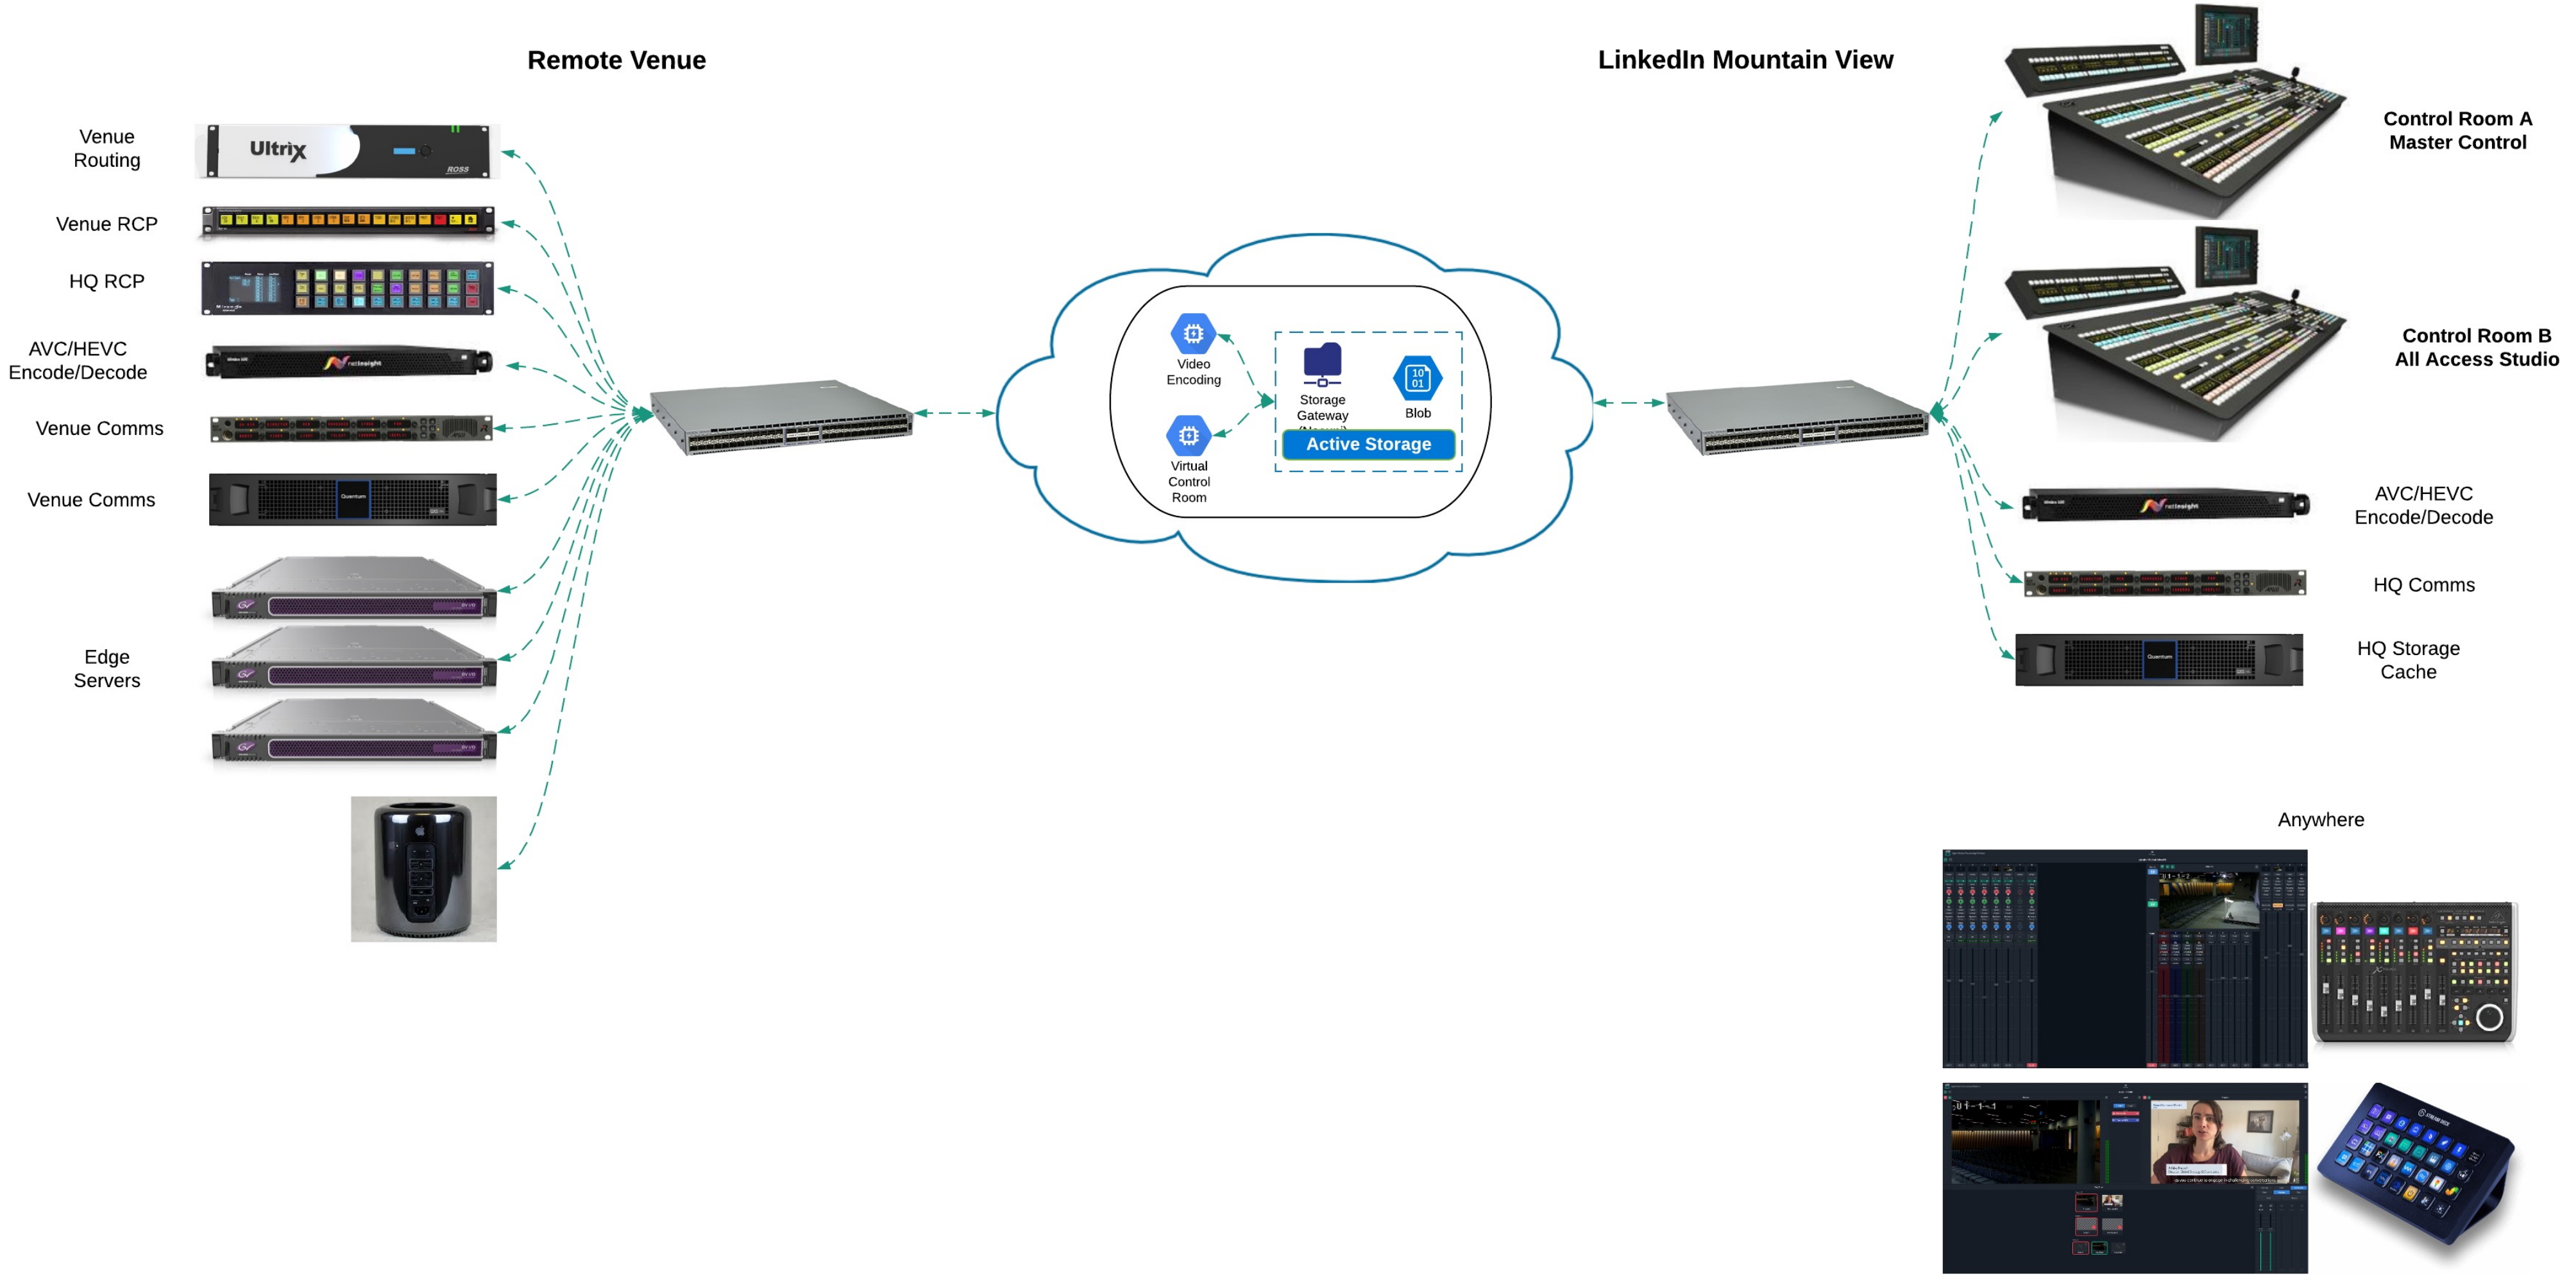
Remote Venue

LinkedIn Mountain View

Venue Routing

Ultrix

ROSS

Venue RCP

HQ RCP

AVC/HEVC Encode/Decode

Venue Comms

Venue Comms

Edge Servers

Video Encoding

Virtual Control Room

Storage Gateway

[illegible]

Blob

Active Storage

Control Room A Master Control

Control Room B All Access Studio

AVC/HEVC Encode/Decode

HQ Comms

HQ Storage Cache

Anywhere